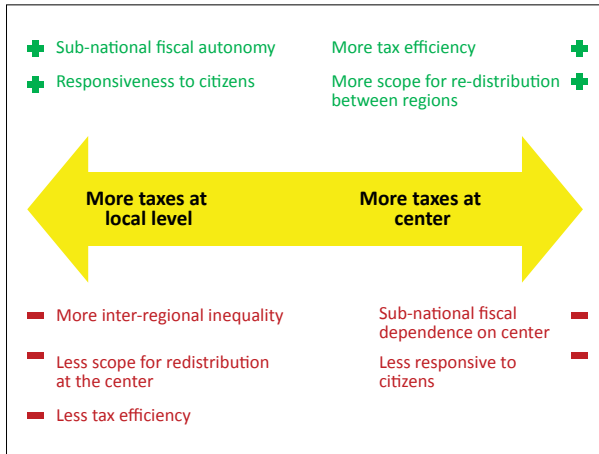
Sub-national fiscal autonomy

Responsiveness to citizens

More tax efficiency

More scope for re-distribution between regions

More taxes at local level

More taxes at center

More inter-regional inequality

Less scope for redistribution at the center

Less tax efficiency

Sub-national fiscal dependence on center

Less responsive to citizens